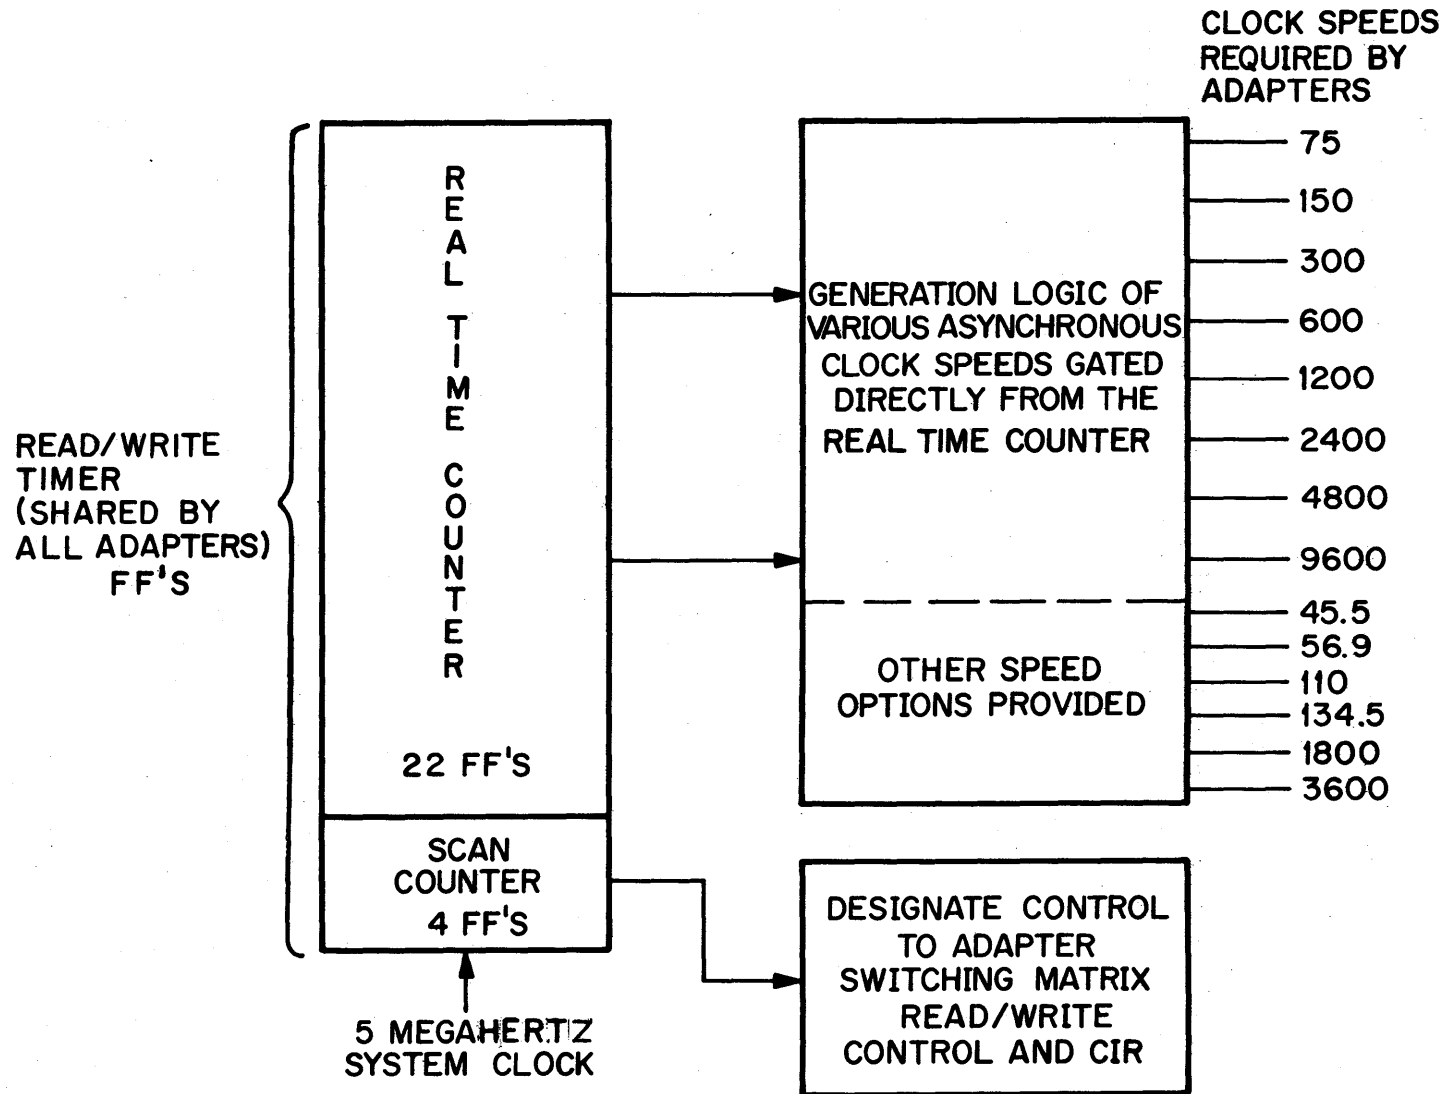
CLOCK SPEEDS REQUIRED BY ADAPTERS

READ/WRITE TIMER (SHARED BY ALL ADAPTERS) FF'S

REAL TIME COUNTER

22 FF'S

SCAN COUNTER 4 FF'S

5 MEGAHERTZ SYSTEM CLOCK

GENERATION LOGIC OF VARIOUS ASYNCHRONOUS CLOCK SPEEDS GATED DIRECTLY FROM THE REAL TIME COUNTER

75
150
300
600
1200
2400
4800
9600

OTHER SPEED OPTIONS PROVIDED

45.5
56.9
110
134.5
1800
3600

DESIGNATE CONTROL TO ADAPTER SWITCHING MATRIX READ/WRITE CONTROL AND CIR